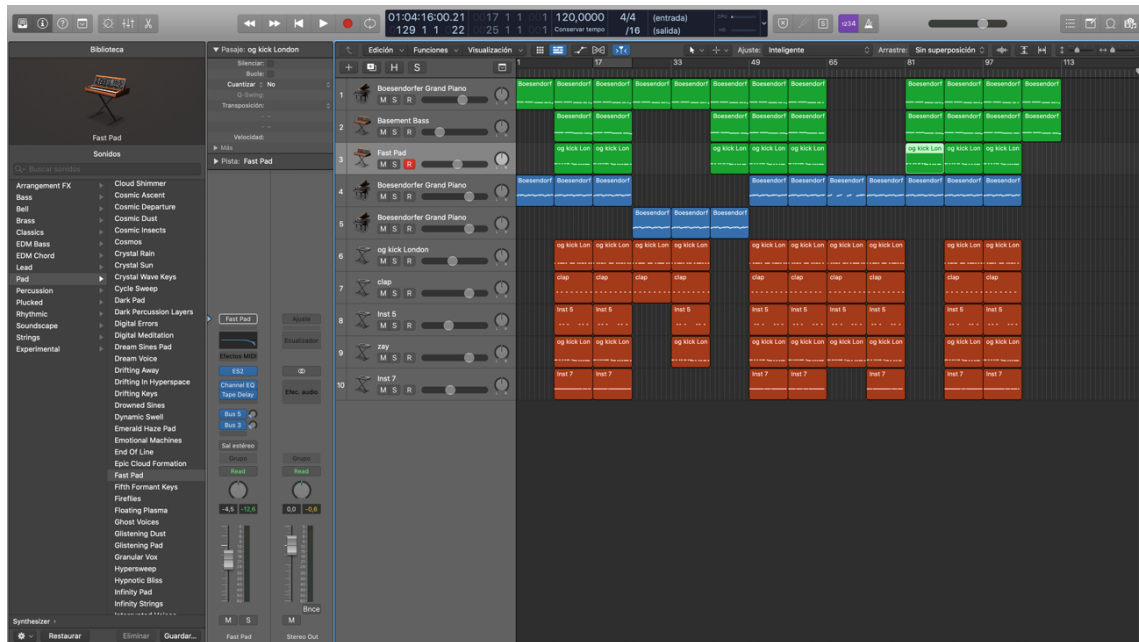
01:04:16:00.21 17 1 1 1 120,0000 4/4 (entrada)
129 1 1 22 25 1 1 1 Conservar tempo /16 (salida)

Biblioteca
Fast Pad
Sonidos
Buscar sonidos

Arrangement FX
Bass
Bell
Brass
Classics
EDM Bass
EDM Chord
Lead
Pad
Percussion
Plucked
Rhythmic
Soundscape
Strings
Experimental

Cloud Shimmer
Cosmic Ascent
Cosmic Departure
Cosmic Dust
Cosmic Insects
Cosmos
Crystal Rain
Crystal Sun
Crystal Wave Keys
Cycle Sweep
Dark Pad
Dark Percussion Layers
Digital Errors
Digital Meditation
Dream Sines Pad
Dream Voice
Drifting Away
Drifting In Hyperspace
Drifting Keys
Drowned Sines
Dynamic Swell
Emerald Haze Pad
Emotional Machines
End Of Line
Epic Cloud Formation
Fast Pad
Fifth Formant Keys
Fireflies
Floating Plasma
Ghost Voices
Glistening Dust
Glistening Pad
Granular Vox
Hypersweep
Hypnotic Bliss
Infinity Pad
Infinity Strings
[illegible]

Synthesizer
Restaurar
Eliminar
Guardar...

Pasaje: og kick London
Silenciar:
Bucle:
Cuantizar No
Q-Swing:
Transposición:
Velocidad:
Más
Pista: Fast Pad

Fast Pad
Ajuste
Ecualizador
Efectos MIDI
ES2
Channel EQ
Tape Delay
Elec. audio
Bus 5
Bus 3
Sal estéreo
Grupo
Read
Grupo
Read
-4,5 -12,6
0,0 -0,8
Bnce
M S
M
Fast Pad
Stereo Out

Edición Funciones Visualización
Ajuste: Inteligente
Arrastre: Sin superposición

1 17 33 49 65 81 97 113

1 Boesendorfer Grand Piano M S R
2 Basement Bass M S R
3 Fast Pad M S R
4 Boesendorfer Grand Piano M S R
5 Boesendorfer Grand Piano M S R
6 og kick London M S R
7 clap M S R
8 Inst 5 M S R
9 zay M S R
10 Inst 7 M S R

Boesendorf Boesendorf Boesendorf Boesendorf Boesendorf Boesendorf Boesendorf Boesendorf Boesendorf Boesendorf Boesendorf Boesendorf
Boesendorf Boesendorf Boesendorf Boesendorf Boesendorf Boesendorf Boesendorf Boesendorf
og kick Lon og kick Lon og kick Lon og kick Lon og kick Lon og kick Lon og kick Lon og kick Lon
Boesendorf Boesendorf Boesendorf Boesendorf Boesendorf Boesendorf Boesendorf Boesendorf Boesendorf Boesendorf
Boesendorf Boesendorf Boesendorf
og kick Lon og kick Lon og kick Lon og kick Lon og kick Lon og kick Lon og kick Lon og kick Lon og kick Lon og kick Lon
clap clap clap clap clap clap clap clap clap clap
Inst 5 Inst 5 Inst 5 Inst 5 Inst 5 Inst 5 Inst 5 Inst 5 Inst 5
og kick Lon og kick Lon og kick Lon og kick Lon og kick Lon og kick Lon og kick Lon og kick Lon og kick Lon
Inst 7 Inst 7 Inst 7 Inst 7 Inst 7 Inst 7 Inst 7 Inst 7 Inst 7